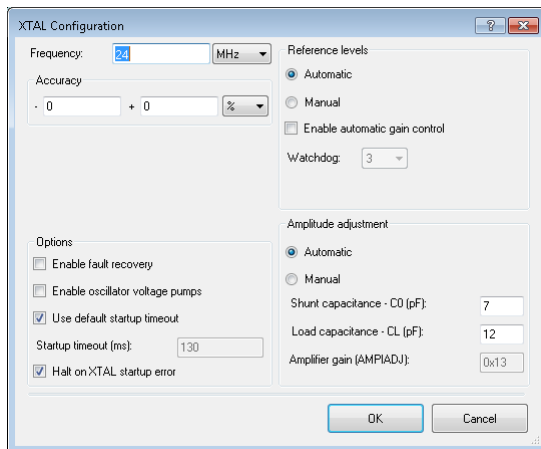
XTAL Configuration

?

Frequency: 24 MHz

Accuracy

- 0 + 0 %

Reference levels

Automatic

Manual

Enable automatic gain control

Watchdog: 3

Options

Enable fault recovery

Enable oscillator voltage pumps

Use default startup timeout

Startup timeout (ms): 130

Halt on XTAL startup error

Amplitude adjustment

Automatic

Manual

Shunt capacitance - C0 (pF): 7

Load capacitance - CL (pF): 12

Amplifier gain (AMPIADJ): 0x13

OK

Cancel